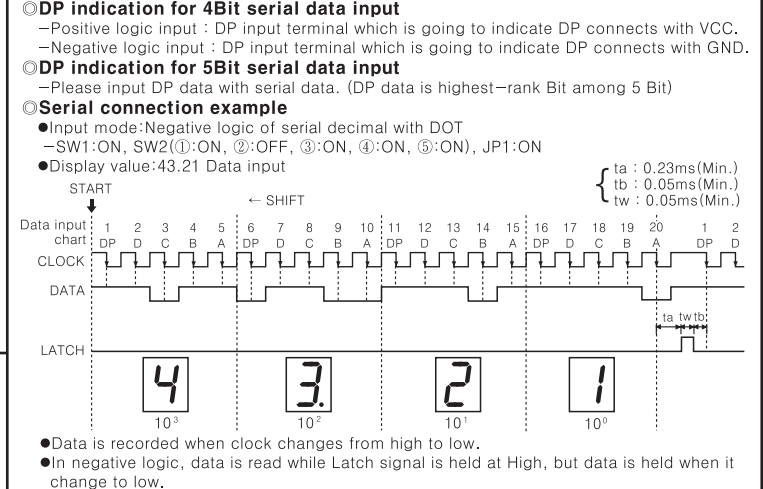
◎DP indication for 4Bit serial data input

–Positive logic input : DP input terminal which is going to indicate DP connects with VCC.

–Negative logic input : DP input terminal which is going to indicate DP connects with GND.

◎DP indication for 5Bit serial data input

–Please input DP data with serial data. (DP data is highest–rank Bit among 5 Bit)

◎Serial connection example

●Input mode:Negative logic of serial decimal with DOT

–SW1:ON, SW2(①:ON, ②:OFF, ③:ON, ④:ON, ⑤:ON), JP1:ON

●Display value:43.21 Data input

ta : 0.23ms(Min.)
tb : 0.05ms(Min.)
tw : 0.05ms(Min.)

START

← SHIFT

Data input chart 1 DP 2 D 3 C 4 B 5 A 6 DP 7 D 8 C 9 B 10 A 11 DP 12 D 13 C 14 B 15 A 16 DP 17 D 18 C 19 B 20 A 1 DP 2 D

CLOCK

DATA

ta tw tb

LATCH

4 3. 2 1

$10^3$ $10^2$ $10^1$ $10^0$

●Data is recorded when clock changes from high to low.

●In negative logic, data is read while Latch signal is held at High, but data is held when it change to low.